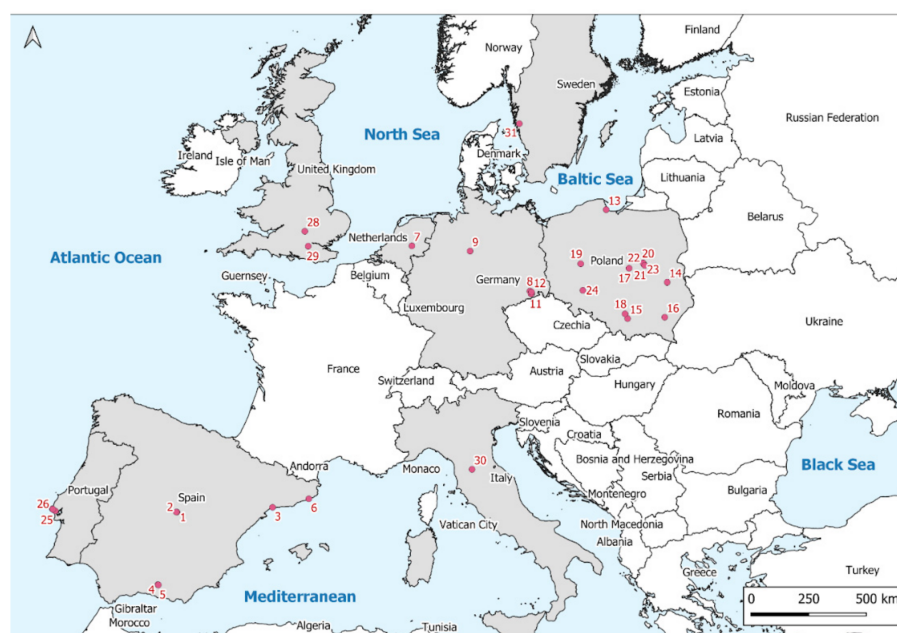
Norway
Finland
Sweden
Estonia
Russian Federation
North Sea
31
Latvia
Denmark
Ireland
Isle of Man
Baltic Sea
Lithuania
United Kingdom
13
Belarus
28
Netherlands
7
9
19
Poland
22
20
Atlantic Ocean
29
17
21
23
14
Guernsey
Belgium
Germany
8
12
11
24
Luxembourg
18
15
16
Czechia
Ukraine
France
Slovakia
Switzerland
Austria
Hungary
Moldova
Slovenia
Romania
Croatia
Bosnia and Herzegovina
Andorra
Monaco
30
Black Sea
Serbia
Portugal
Italy
Montenegro
Spain
Bulgaria
26
2
6
25
1
3
Vatican City
North Macedonia
Albania
Greece
4
5
Turkey
Mediterranean
Gibraltar
0
250
500 km
Morocco
Algeria
Tunisia